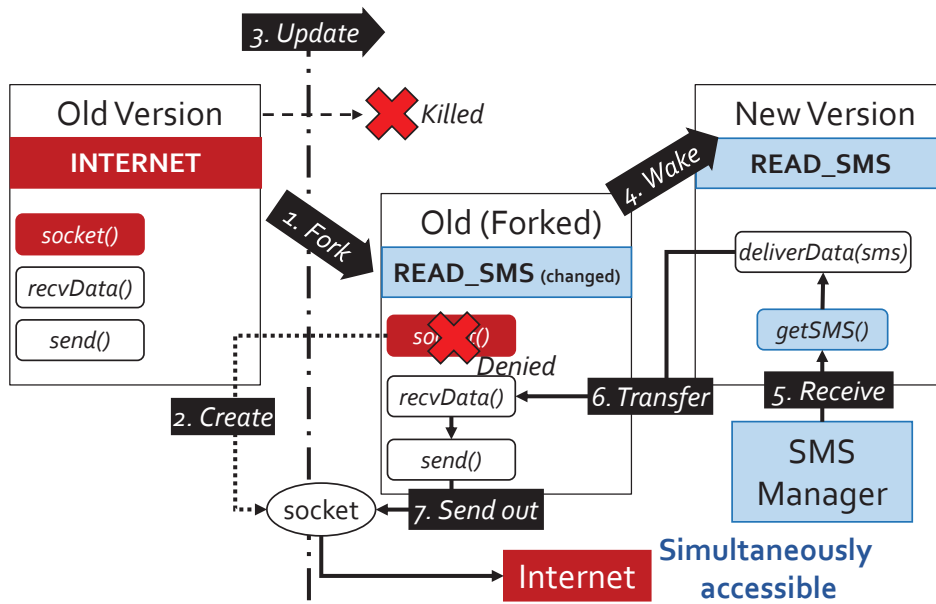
3. Update

Old Version

INTERNET

socket()

recvData()

send()

Killed

1. Fork

Old (Forked)

READ_SMS (changed)

so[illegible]()

Denied

recvData()

send()

2. Create

socket

7. Send out

4. Wake

New Version

READ_SMS

deliverData(sms)

getSMS()

6. Transfer

5. Receive

SMS Manager

Internet

Simultaneously accessible